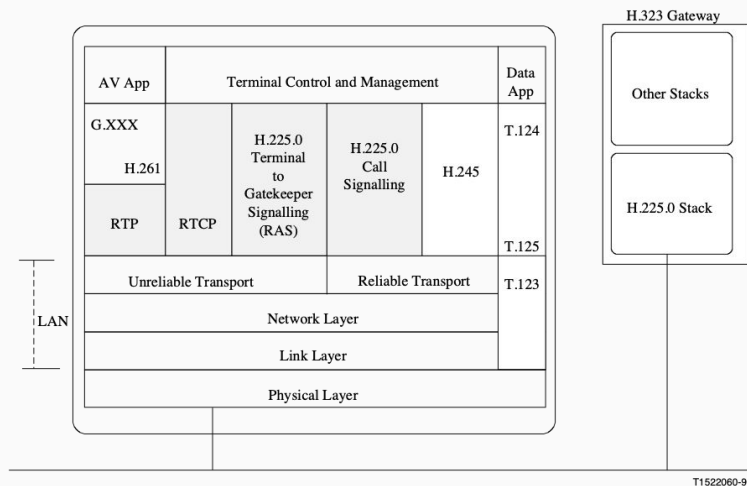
AV App

Terminal Control and Management

Data App

G.XXX

H.261

RTP

RTCP

H.225.0 Terminal to Gatekeeper Signalling (RAS)

H.225.0 Call Signalling

H.245

T.124

T.125

Unreliable Transport

Reliable Transport

T.123

Network Layer

Link Layer

Physical Layer

LAN

H.323 Gateway

Other Stacks

H.225.0 Stack

T1522060-9